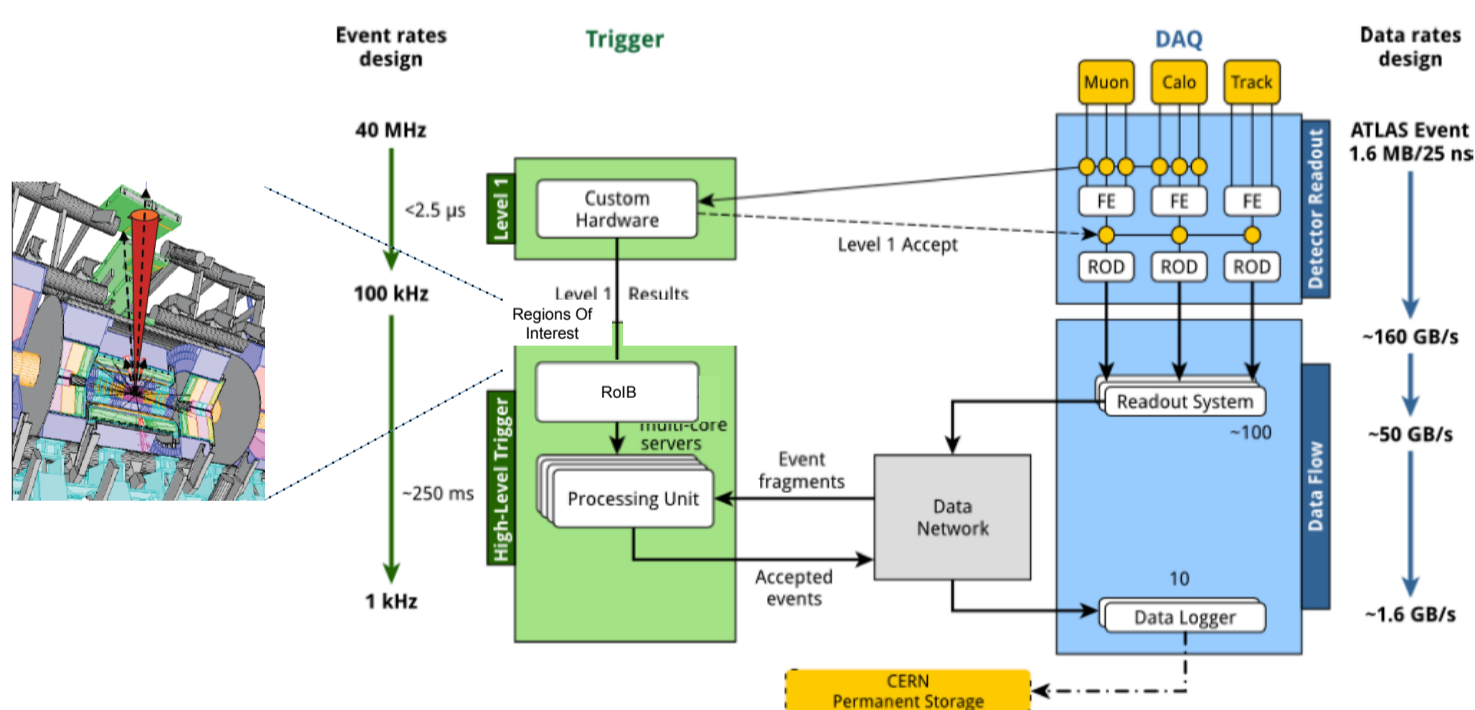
Event rates design

Trigger

DAQ

Data rates design

40 MHz

<2.5 μs

100 kHz

~250 ms

1 kHz

Level 1

Custom Hardware

Level 1 Results

Regions Of Interest

High-Level Trigger

RoIB

multi-core servers

Processing Unit

Event fragments

Accepted events

Data Network

Level 1 Accept

Muon

Calo

Track

FE

FE

FE

ROD

ROD

ROD

Detector Readout

Readout System

~100

Data Flow

10

Data Logger

CERN Permanent Storage

ATLAS Event 1.6 MB/25 ns

~160 GB/s

~50 GB/s

~1.6 GB/s